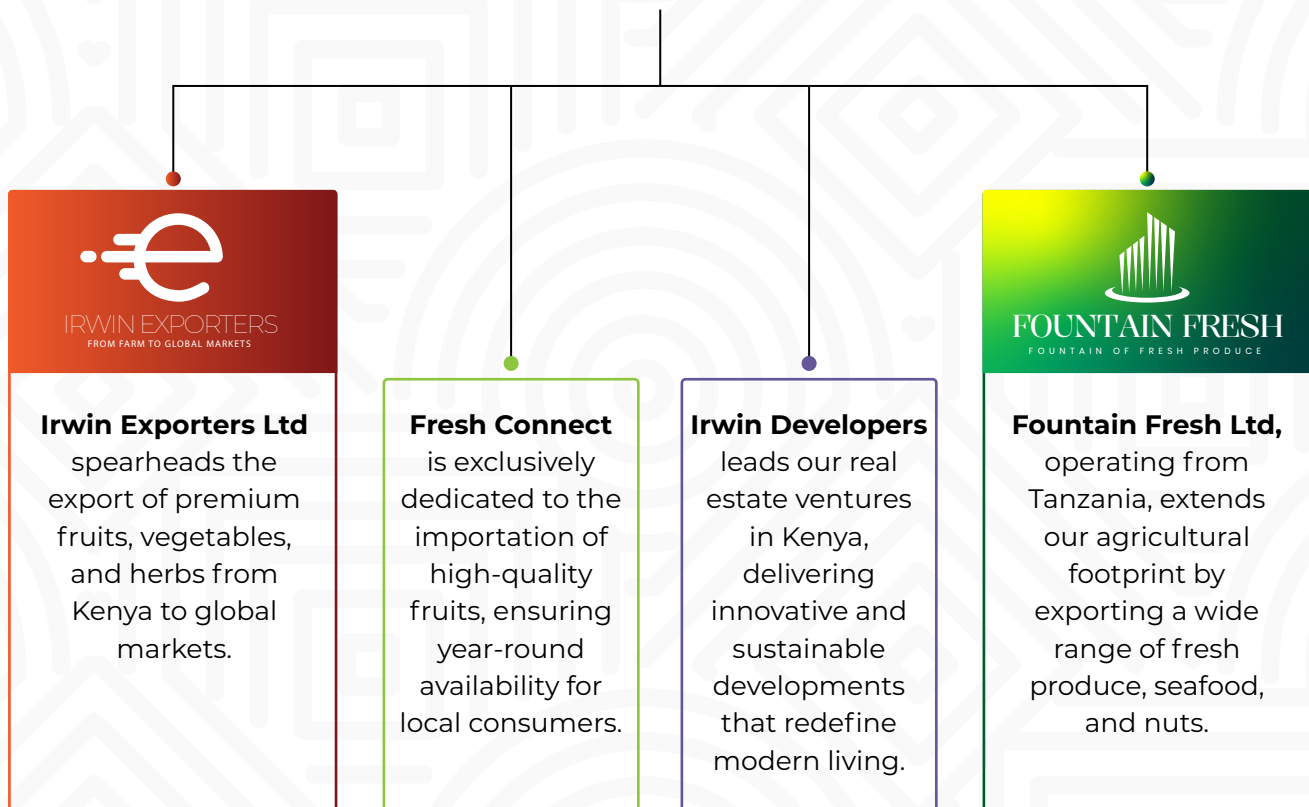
IRWIN EXPORTERS
FROM FARM TO GLOBAL MARKETS

**Irwin Exporters Ltd** spearheads the export of premium fruits, vegetables, and herbs from Kenya to global markets.

**Fresh Connect** is exclusively dedicated to the importation of high-quality fruits, ensuring year-round availability for local consumers.

**Irwin Developers** leads our real estate ventures in Kenya, delivering innovative and sustainable developments that redefine modern living.

FOUNTAIN FRESH
FOUNTAIN OF FRESH PRODUCE

**Fountain Fresh Ltd,** operating from Tanzania, extends our agricultural footprint by exporting a wide range of fresh produce, seafood, and nuts.